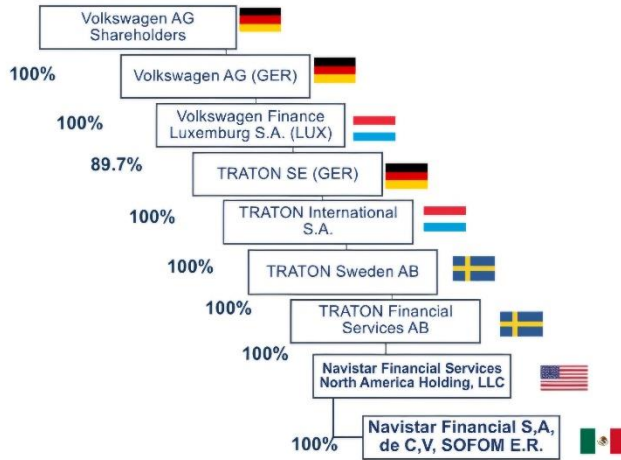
Volkswagen AG Shareholders

100%

Volkswagen AG (GER)

100%

Volkswagen Finance Luxemburg S.A. (LUX)

89.7%

TRATON SE (GER)

100%

TRATON International S.A.

100%

TRATON Sweden AB

100%

TRATON Financial Services AB

100%

Navistar Financial Services North America Holding, LLC

100%

Navistar Financial S,A, de C,V, SOFOM E.R.